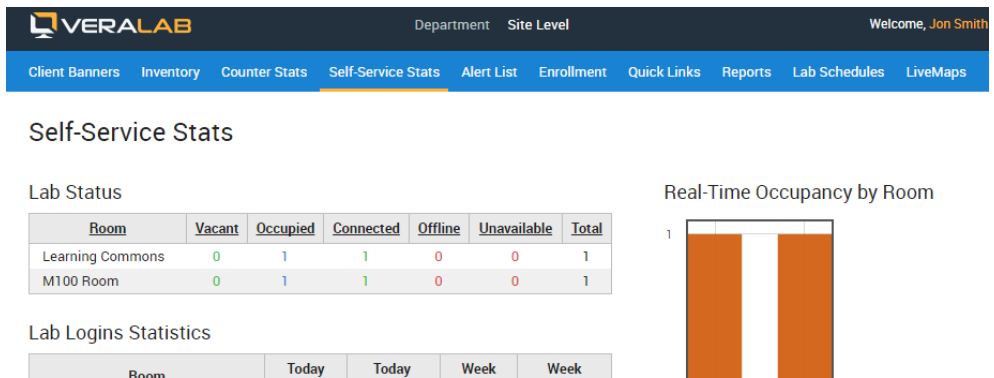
VERALAB

Department Site Level

Welcome, Jon Smith

Client Banners Inventory Counter Stats Self-Service Stats Alert List Enrollment Quick Links Reports Lab Schedules LiveMaps

Self-Service Stats

Lab Status

| Room | Vacant | Occupied | Connected | Offline | Unavailable | Total |
|---|---|---|---|---|---|---|
| Learning Commons | 0 | 1 | 1 | 0 | 0 | 1 |
| M100 Room | 0 | 1 | 1 | 0 | 0 | 1 |

Lab Logins Statistics

| Room | Today | Today | Week | Week |
|---|---|---|---|---|

Real-Time Occupancy by Room

1